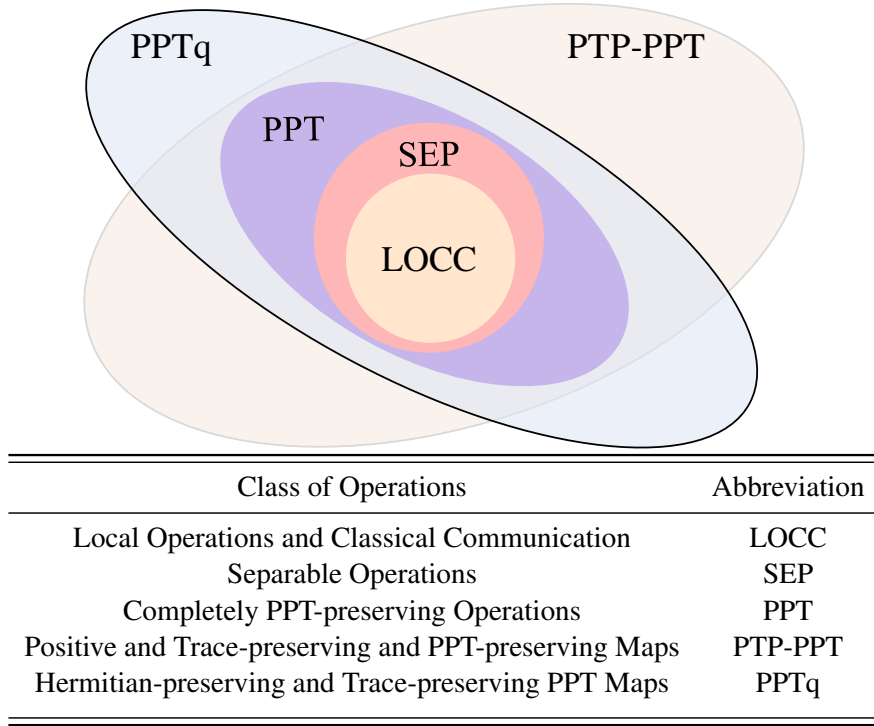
PPTq

PTP-PPT

PPT

SEP

LOCC

| Class of Operations | Abbreviation |
|---|---|
| Local Operations and Classical Communication | LOCC |
| Separable Operations | SEP |
| Completely PPT-preserving Operations | PPT |
| Positive and Trace-preserving and PPT-preserving Maps | PTP-PPT |
| Hermitian-preserving and Trace-preserving PPT Maps | PPTq |